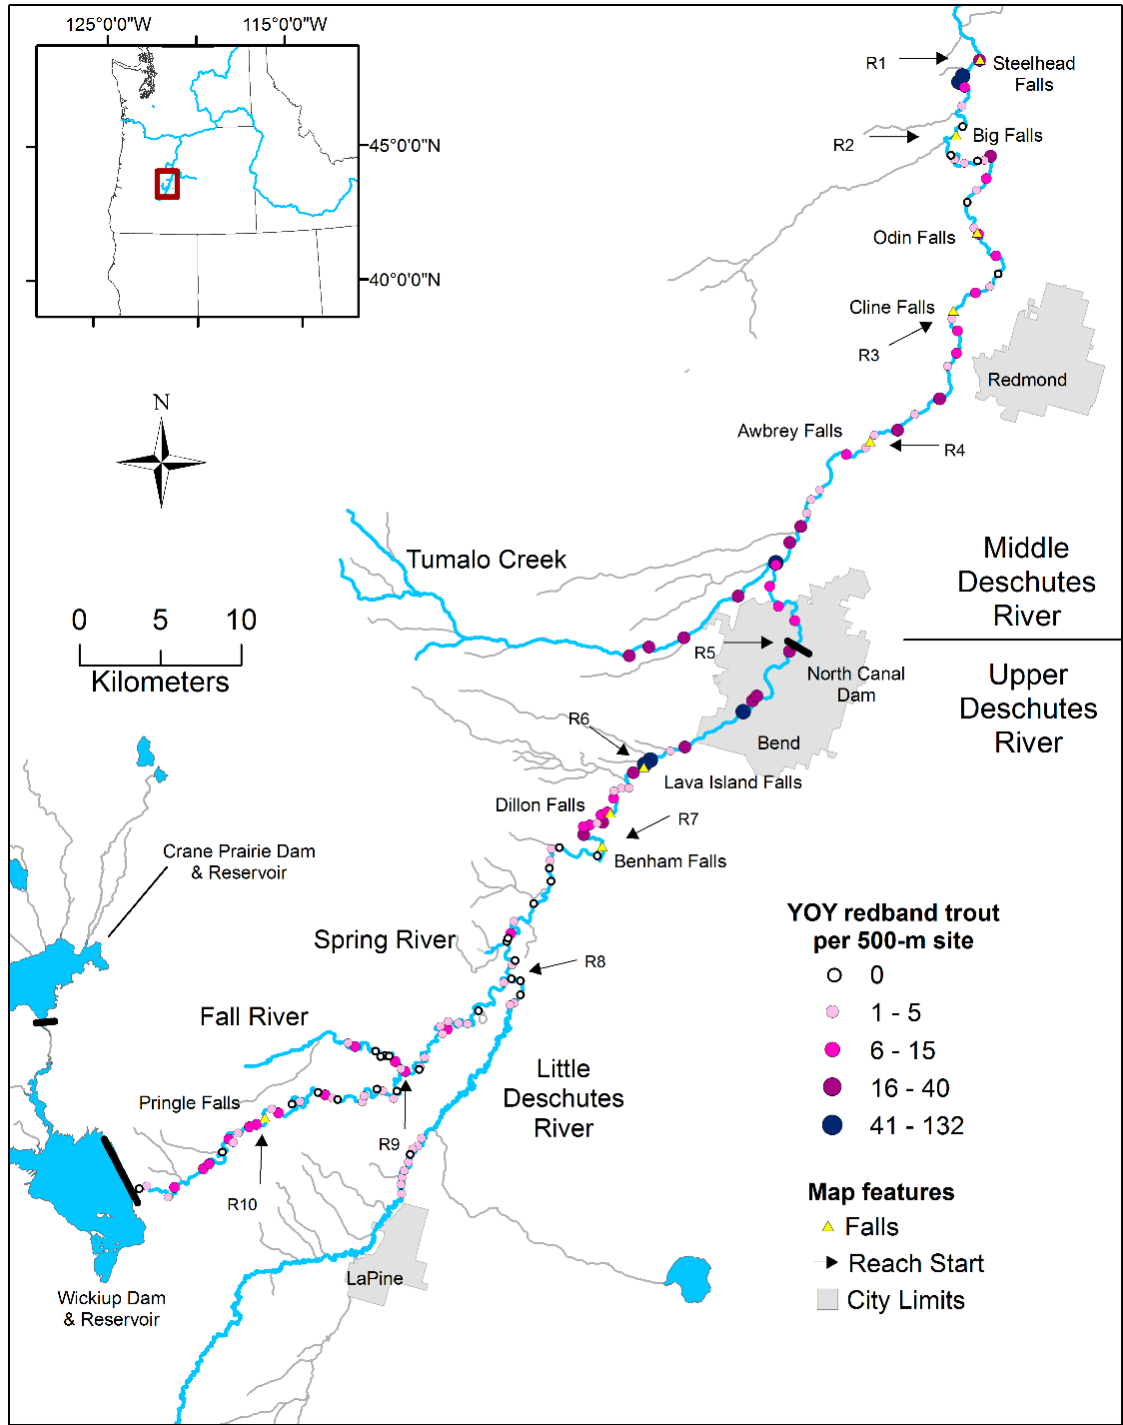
125°0'0"W
115°0'0"W
45°0'0"N
40°0'0"N

N

0 5 10
Kilometers

R1
Steelhead Falls
R2
Big Falls
Odin Falls
Cline Falls
R3
Redmond
Awbrey Falls
R4
Tumalo Creek
Middle Deschutes River
Upper Deschutes River
R5
North Canal Dam
R6
Bend
Lava Island Falls
Dillon Falls
R7
Benham Falls
Crane Prairie Dam & Reservoir
Spring River
R8
Fall River
Little Deschutes River
Pringle Falls
R9
R10
LaPine
Wickiup Dam & Reservoir

YOY redband trout per 500-m site
0
1 - 5
6 - 15
16 - 40
41 - 132

Map features
Falls
Reach Start
City Limits